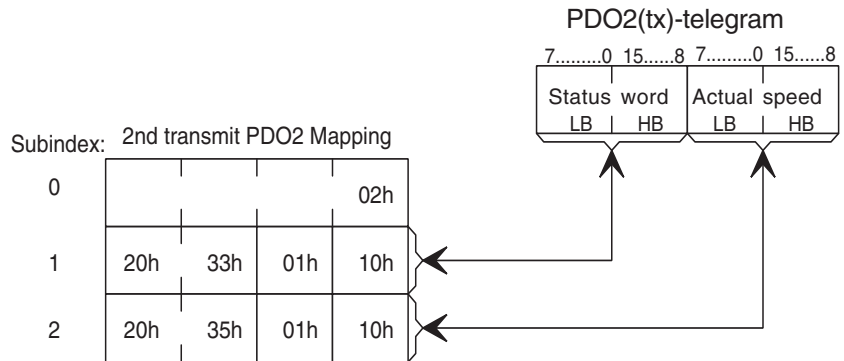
PDO2(tx)-telegram

7.........0 15......8 7.........0 15......8

Status word | Actual speed

LB | HB | LB | HB

Subindex: 2nd transmit PDO2 Mapping

| Subindex | | | | |
|---|---|---|---|---|
| 0 | | | | 02h |
| 1 | 20h | 33h | 01h | 10h |
| 2 | 20h | 35h | 01h | 10h |